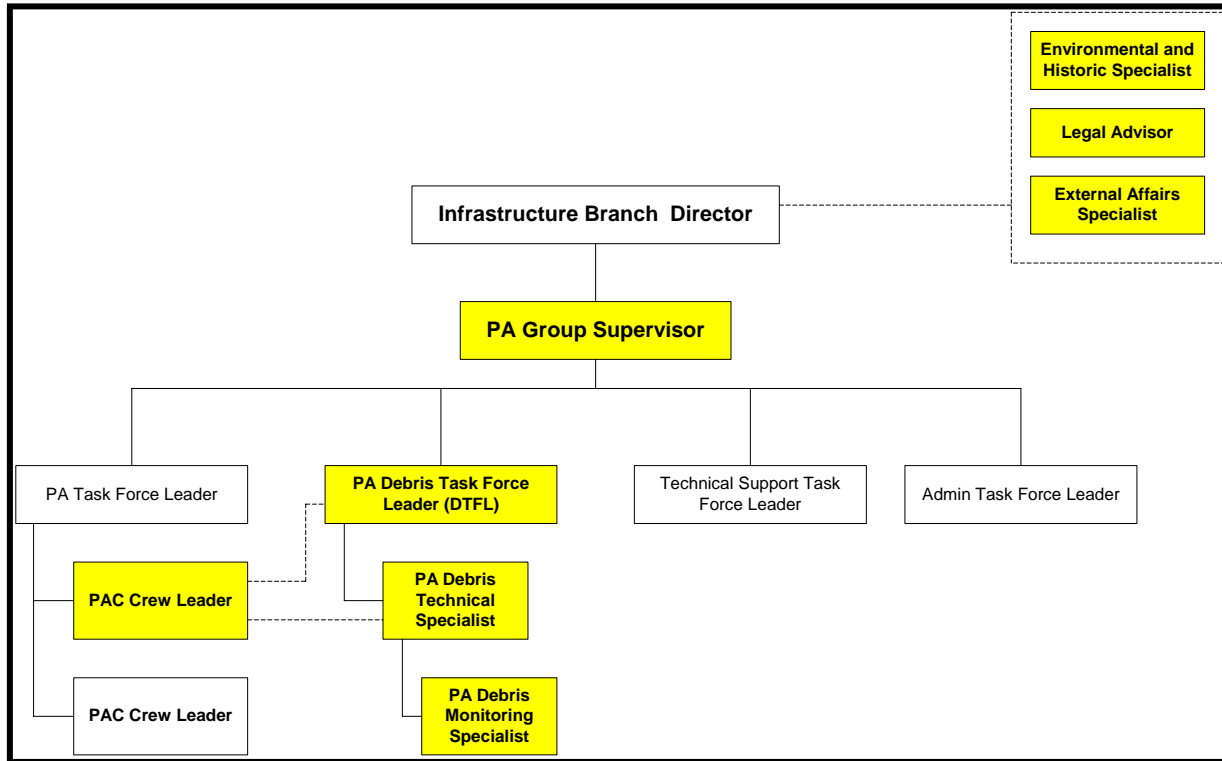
Environmental and Historic Specialist

Legal Advisor

External Affairs Specialist

Infrastructure Branch Director

PA Group Supervisor

PA Task Force Leader

PA Debris Task Force Leader (DTFL)

Technical Support Task Force Leader

Admin Task Force Leader

PAC Crew Leader

PA Debris Technical Specialist

PAC Crew Leader

PA Debris Monitoring Specialist